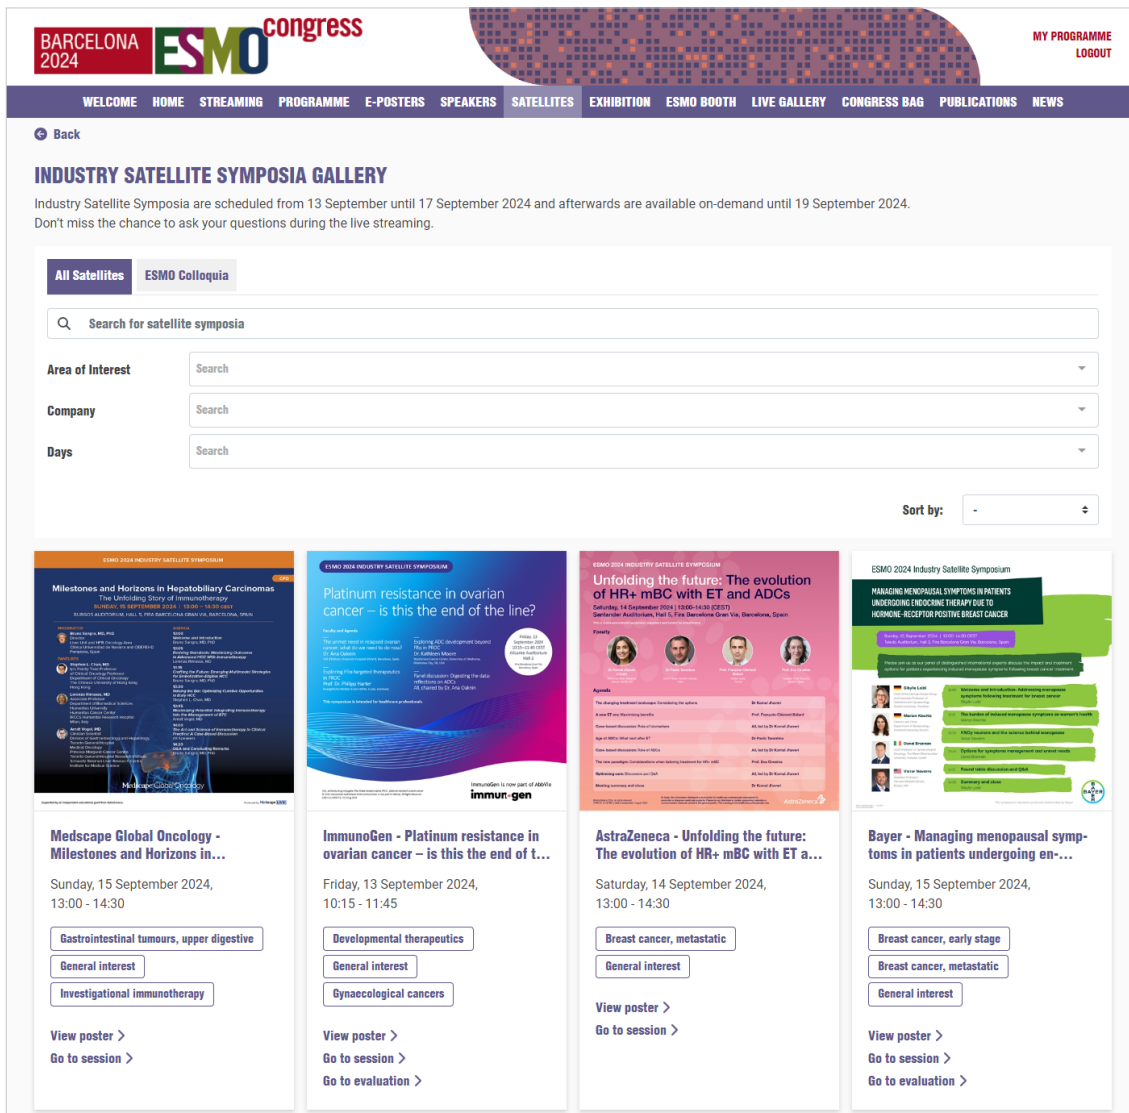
BARCELONA 2024 ESMO congress

MY PROGRAMME
LOGOUT

WELCOME HOME STREAMING PROGRAMME E-POSTERS SPEAKERS SATELLITES EXHIBITION ESMO BOOTH LIVE GALLERY CONGRESS BAG PUBLICATIONS NEWS

Back

INDUSTRY SATELLITE SYMPOSIA GALLERY

Industry Satellite Symposia are scheduled from 13 September until 17 September 2024 and afterwards are available on-demand until 19 September 2024. Don't miss the chance to ask your questions during the live streaming.

All Satellites
ESMO Colloquia

Search for satellite symposia

Area of Interest Search
Company Search
Days Search

Sort by: -

ESMO 2024 INDUSTRY SATELLITE SYMPOSIUM
Milestones and Horizons in Hepatobiliary Carcinomas
The Unfolding Story of Immunotherapy
SUNDAY, 15 SEPTEMBER 2024 | 13:00 – 14:30 CEST
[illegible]
Medscape Global Oncology

Medscape Global Oncology - Milestones and Horizons in...
Sunday, 15 September 2024, 13:00 - 14:30
Gastrointestinal tumours, upper digestive
General interest
Investigational immunotherapy
View poster
Go to session

ESMO 2024 INDUSTRY SATELLITE SYMPOSIUM
Platinum resistance in ovarian cancer – is this the end of the line?
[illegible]
immunogen

ImmunoGen - Platinum resistance in ovarian cancer – is this the end of t...
Friday, 13 September 2024, 10:15 - 11:45
Developmental therapeutics
General interest
Gynaecological cancers
View poster
Go to session
Go to evaluation

ESMO 2024 INDUSTRY SATELLITE SYMPOSIUM
Unfolding the future: The evolution of HR+ mBC with ET and ADCs
Saturday, 14 September 2024 | 13:00–14:30 (CEST)
Santander Auditorium, Hall 5, Fira Barcelona Gran Via, Barcelona, Spain
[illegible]
AstraZeneca

AstraZeneca - Unfolding the future: The evolution of HR+ mBC with ET a...
Saturday, 14 September 2024, 13:00 - 14:30
Breast cancer, metastatic
General interest
View poster
Go to session

ESMO 2024 Industry Satellite Symposium
MANAGING MENOPAUSAL SYMPTOMS IN PATIENTS UNDERGOING ENDOCRINE THERAPY DUE TO HORMONE-RECEPTOR POSITIVE BREAST CANCER
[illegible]
BAYER

Bayer - Managing menopausal symptoms in patients undergoing en-...
Sunday, 15 September 2024, 13:00 - 14:30
Breast cancer, early stage
Breast cancer, metastatic
General interest
View poster
Go to session
Go to evaluation